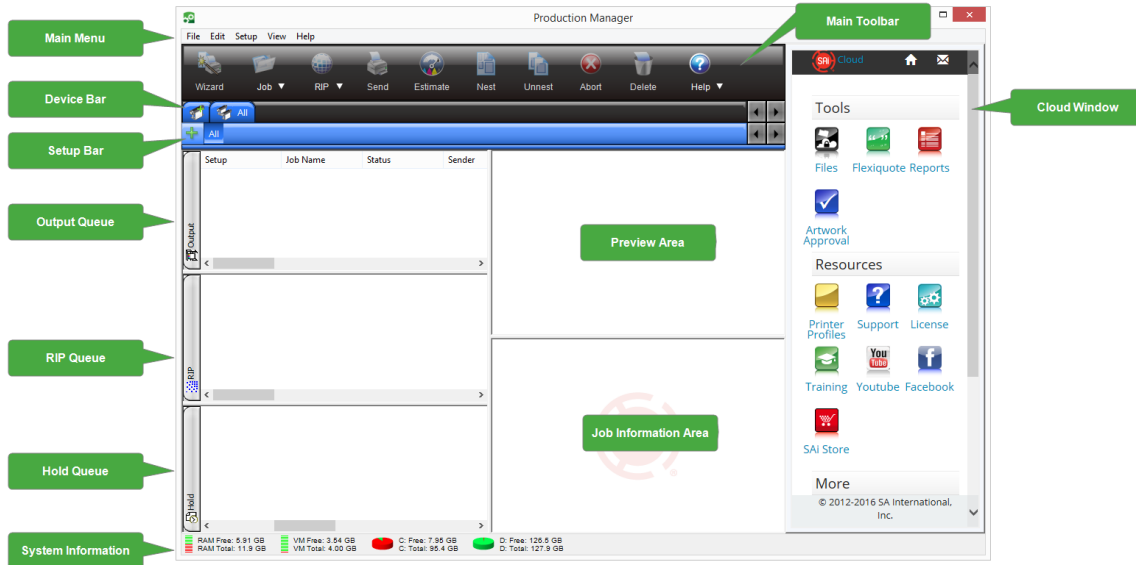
Main Menu
Device Bar
Setup Bar
Output Queue
RIP Queue
Hold Queue
System Information

Production Manager
Main Toolbar

File Edit Setup View Help

Wizard Job ▼ RIP ▼ Send Estimate Nest Unnest Abort Delete Help ▼

All
All

Setup | Job Name | Status | Sender

Output
RIP
Hold

Preview Area
Job Information Area

Cloud

Tools
Files Flexiquote Reports
Artwork Approval

Resources
Printer Profiles Support License
Training Youtube Facebook
SAi Store

More
© 2012-2016 SA International, Inc.

Cloud Window

RAM Free: 5.91 GB
RAM Total: 11.9 GB
VM Free: 3.54 GB
VM Total: 4.00 GB
C: Free: 7.95 GB
C: Total: 95.4 GB
D: Free: 126.5 GB
D: Total: 127.9 GB